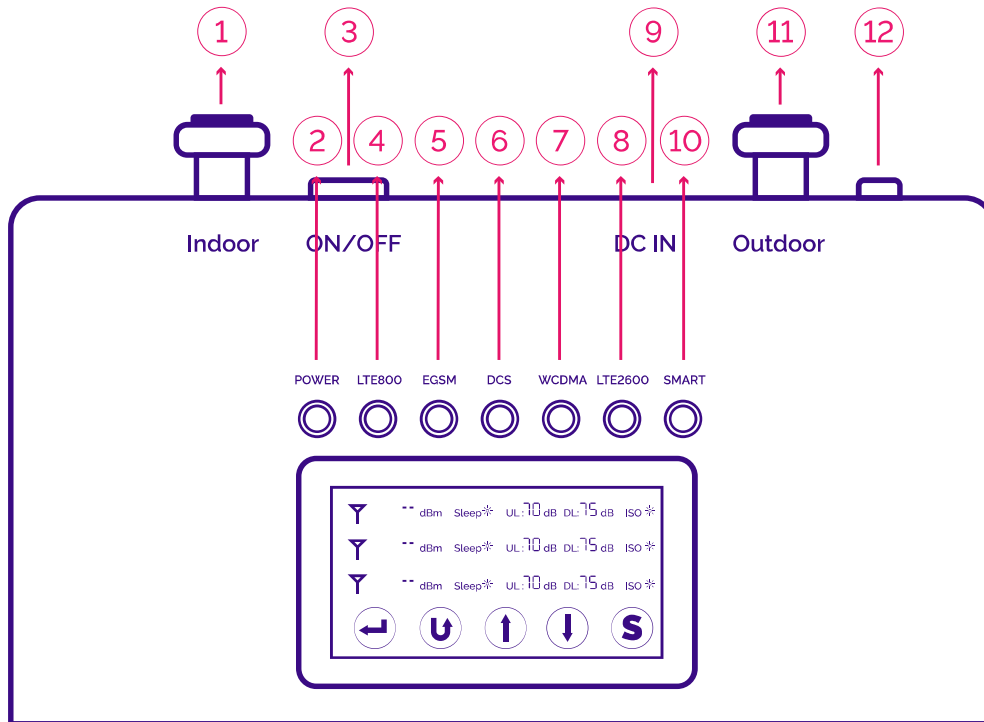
1
3
9
11
12
2
4
5
6
7
8
10
Indoor
ON/OFF
DC IN
Outdoor
POWER
LTE800
EGSM
DCS
WCDMA
LTE2600
SMART
-- dBm Sleep UL: 70 dB DL: 75 dB ISO
-- dBm Sleep UL: 70 dB DL: 75 dB ISO
-- dBm Sleep UL: 70 dB DL: 75 dB ISO
S